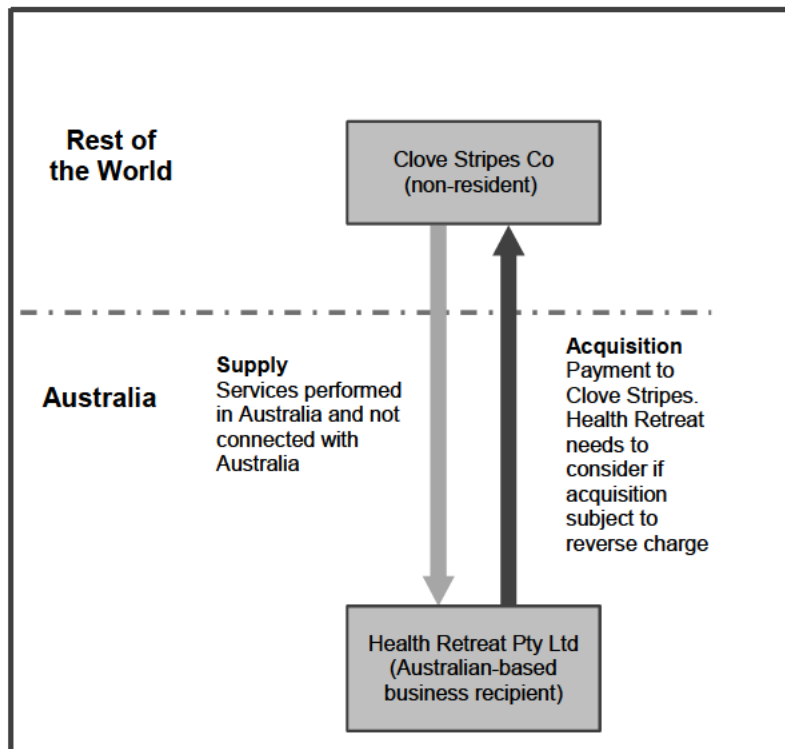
Rest of the World

Clove Stripes Co (non-resident)

Australia

Supply
Services performed in Australia and not connected with Australia

Acquisition
Payment to Clove Stripes. Health Retreat needs to consider if acquisition subject to reverse charge

Health Retreat Pty Ltd (Australian-based business recipient)